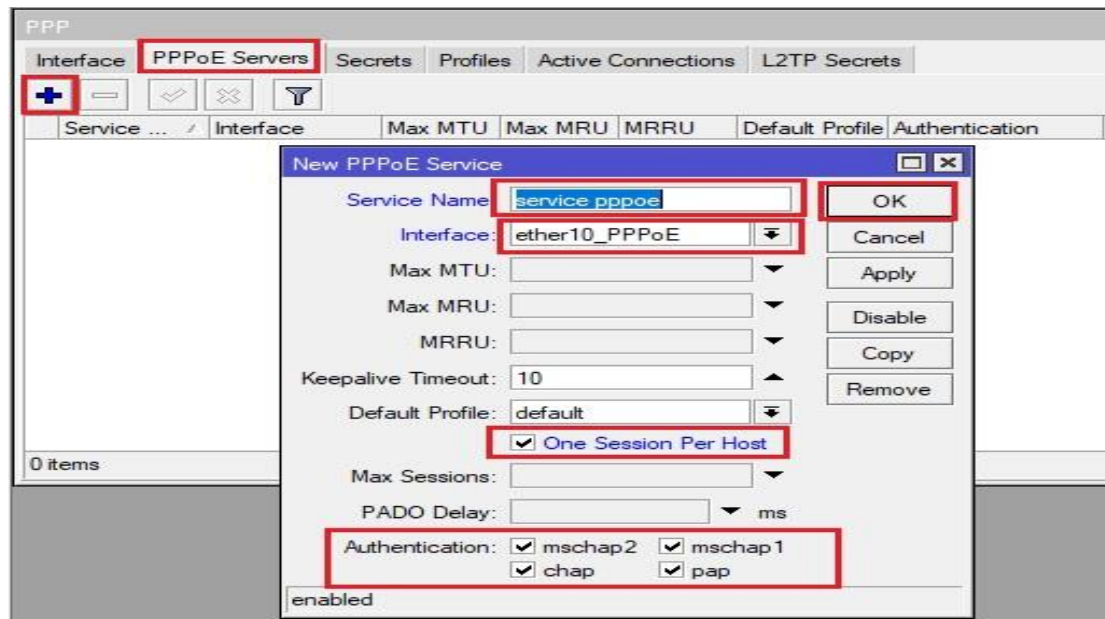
PPP

Interface | PPPoE Servers | Secrets | Profiles | Active Connections | L2TP Secrets

Service ... | Interface | Max MTU | Max MRU | MRRU | Default Profile | Authentication

New PPPoE Service

Service Name: service pppoe
Interface: ether10_PPPoE
Max MTU:
Max MRU:
MRRU:
Keepalive Timeout: 10
Default Profile: default
One Session Per Host
Max Sessions:
PADO Delay: ms
Authentication: mschap2 mschap1 chap pap

OK
Cancel
Apply
Disable
Copy
Remove

0 items

enabled